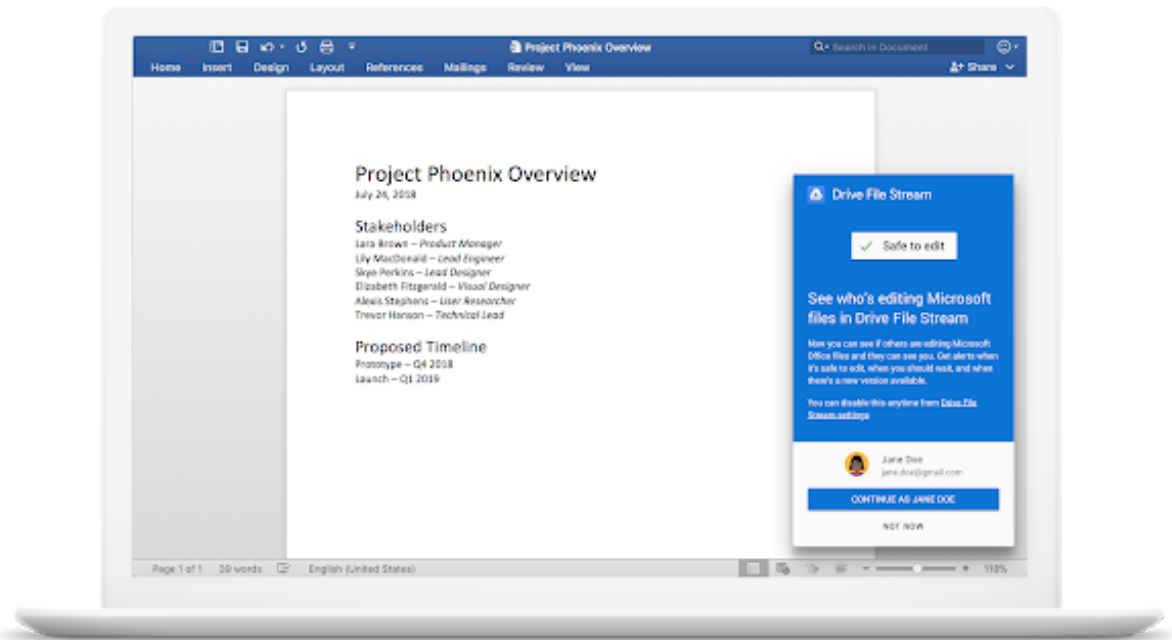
Project Phoenix Overview

Search in Document

Home Insert Design Layout References Mailings Review View

Share

Project Phoenix Overview
July 24, 2018

Stakeholders
Lara Brown – *Product Manager*
Lily MacDonald – *Lead Engineer*
Skye Perkins – *Lead Designer*
Elizabeth Fitzgerald – *Visual Designer*
Alexis Stephens – *User Researcher*
Trevor Hanson – *Technical Lead*

Proposed Timeline
Prototype – Q4 2018
Launch – Q1 2019

Drive File Stream

Safe to edit

See who's editing Microsoft files in Drive File Stream

Now you can see if others are editing Microsoft Office files and they can see you. Get alerts when it's safe to edit, when you should wait, and when there's a new version available.

You can disable this anytime from Drive File Stream settings

Jane Doe
jane.doe@gmail.com

CONTINUE AS JANE DOE

NOT NOW

Page 1 of 1 30 words English (United States) 118%